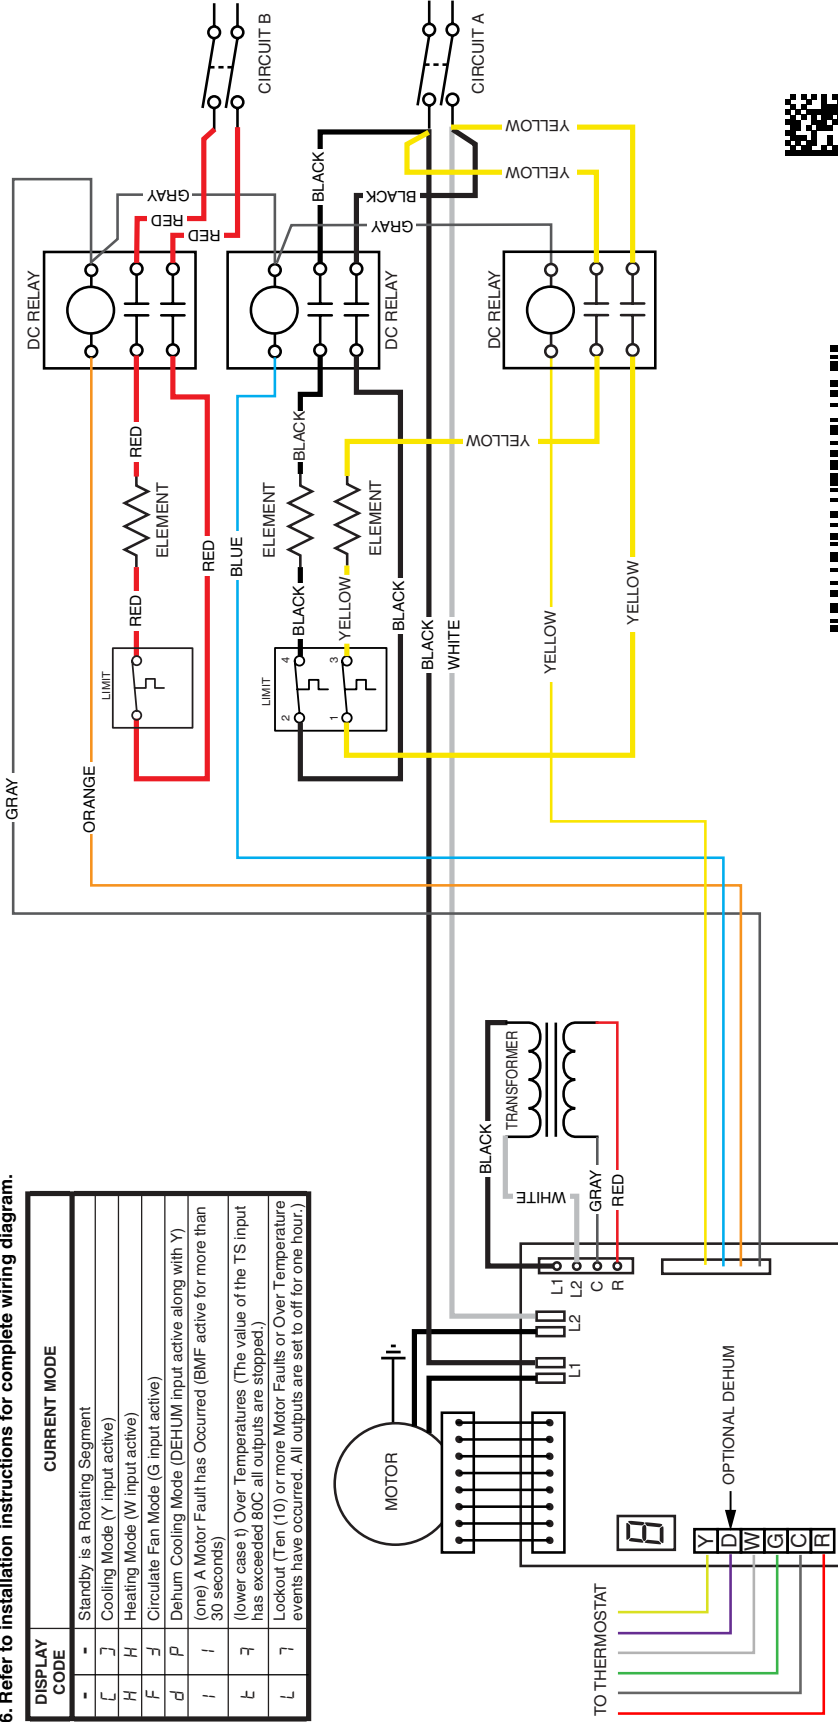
6. Refer to installation instructions for complete wiring diagram.

| DISPLAY CODE | CURRENT MODE |
|---|---|
| - | Standby is a Rotating Segment |
| C | Cooling Mode (Y input active) |
| H | Heating Mode (W input active) |
| F | Circulate Fan Mode (G input active) |
| d | Dehum Cooling Mode (DEHUM input active along with Y) |
| l | (one) A Motor Fault has Occurred (BMF active for more than 30 seconds) |
| t | (lower case t) Over Temperatures (The value of the TS input has exceeded 80C all outputs are stopped.) |
| L | Lockout (Ten (10) or more Motor Faults or Over Temperature events have occurred. All outputs are set to off for one hour.) |

CIRCUIT B
CIRCUIT A
GRAY
RED
RED
BLACK
BLACK
GRAY
YELLOW
YELLOW
DC RELAY
DC RELAY
DC RELAY
RED
ELEMENT
RED
RED
BLACK
ELEMENT
BLACK
BLUE
YELLOW
ELEMENT
YELLOW
BLACK
BLACK
WHITE
YELLOW
YELLOW
LIMIT
LIMIT
2 4 1 3
GRAY
ORANGE
TRANSFORMER
BLACK
WHITE
GRAY
RED
L1 L2 C R
L2
L1
MOTOR
OPTIONAL DEHUM
Y D W G C R
TO THERMOSTAT